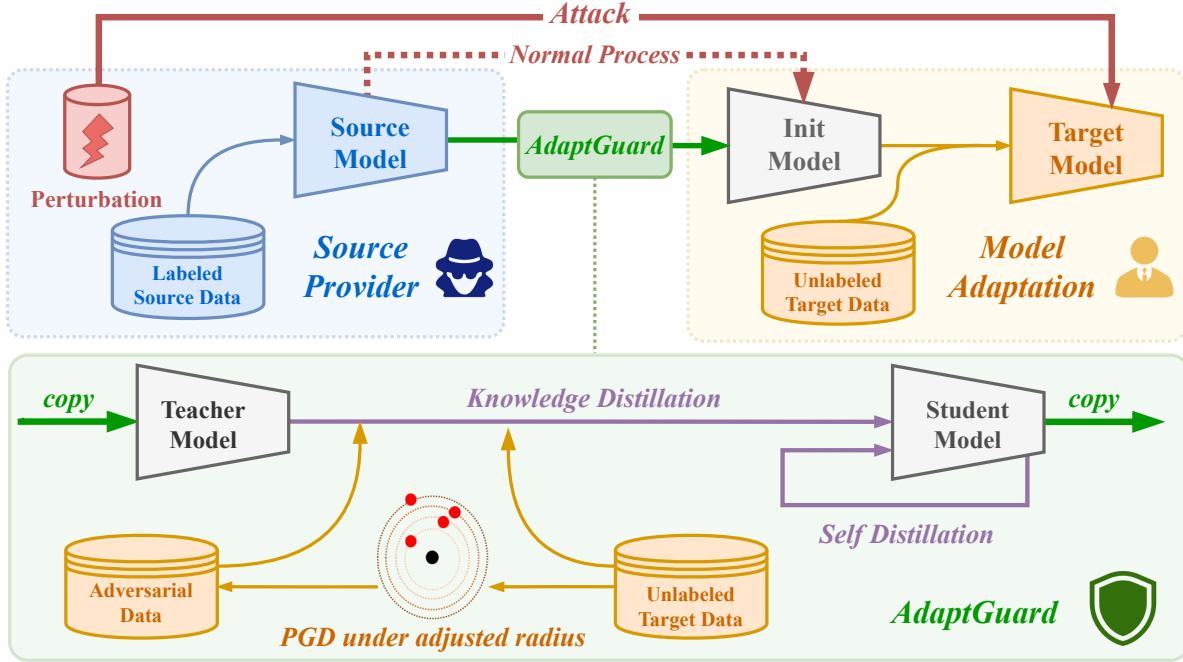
Attack

Normal Process

Perturbation

Source Model

Labeled Source Data

Source Provider

AdaptGuard

Init Model

Target Model

Unlabeled Target Data

Model Adaptation

copy

Teacher Model

Knowledge Distillation

Student Model

copy

Self Distillation

Adversarial Data

Unlabeled Target Data

PGD under adjusted radius

AdaptGuard